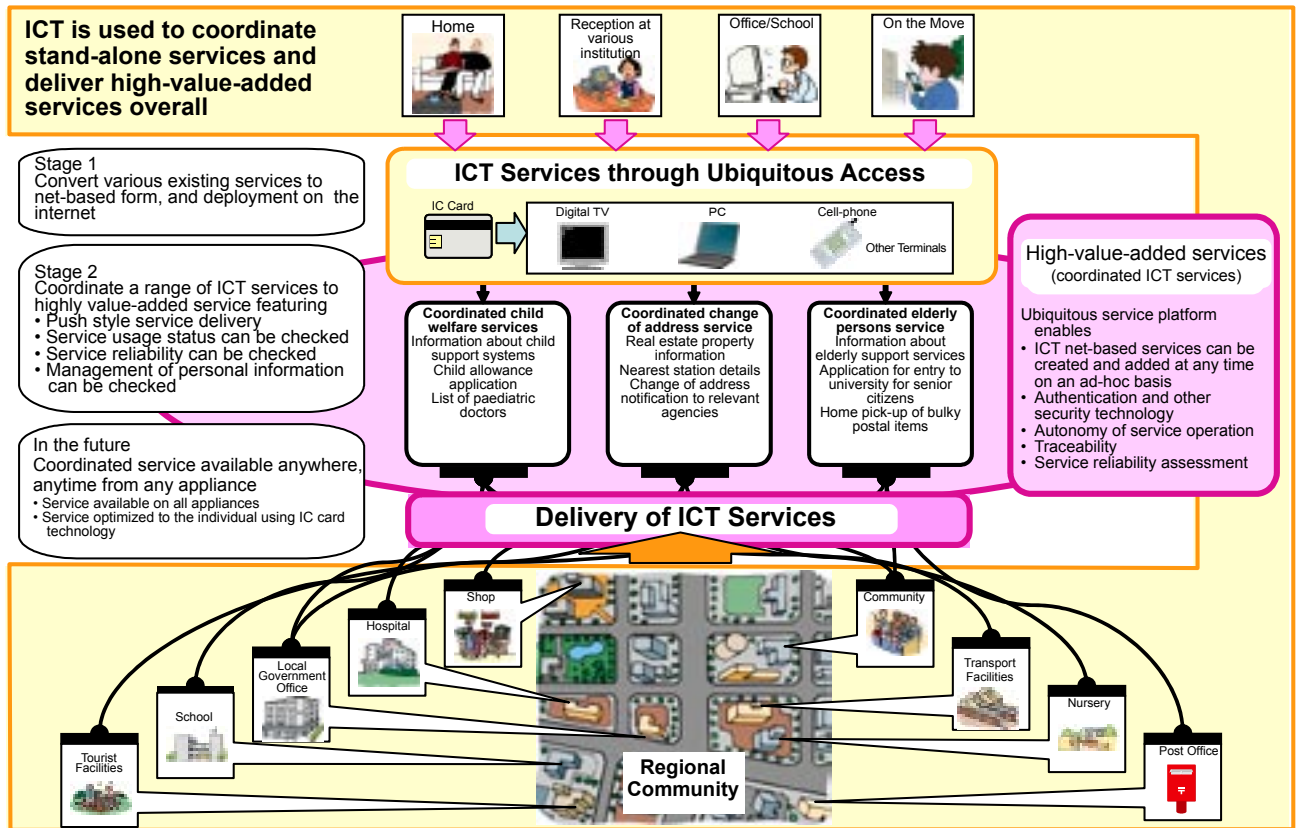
ICT is used to coordinate stand-alone services and deliver high-value-added services overall

Home

Reception at various institution

Office/School

On the Move

Stage 1
Convert various existing services to net-based form, and deployment on the internet

Stage 2
Coordinate a range of ICT services to highly value-added service featuring
• Push style service delivery
• Service usage status can be checked
• Service reliability can be checked
• Management of personal information can be checked

In the future
Coordinated service available anywhere, anytime from any appliance
• Service available on all appliances
• Service optimized to the individual using IC card technology

ICT Services through Ubiquitous Access

IC Card

Digital TV

PC

Cell-phone

Other Terminals

Coordinated child welfare services
Information about child support systems
Child allowance application
List of paediatric doctors

Coordinated change of address service
Real estate property information
Nearest station details
Change of address notification to relevant agencies

Coordinated elderly persons service
Information about elderly support services
Application for entry to university for senior citizens
Home pick-up of bulky postal items

High-value-added services
(coordinated ICT services)

Ubiquitous service platform enables
• ICT net-based services can be created and added at any time on an ad-hoc basis
• Authentication and other security technology
• Autonomy of service operation
• Traceability
• Service reliability assessment

Delivery of ICT Services

Shop

Hospital

Local Government Office

School

Tourist Facilities

Community

Transport Facilities

Nursery

Post Office

Regional Community